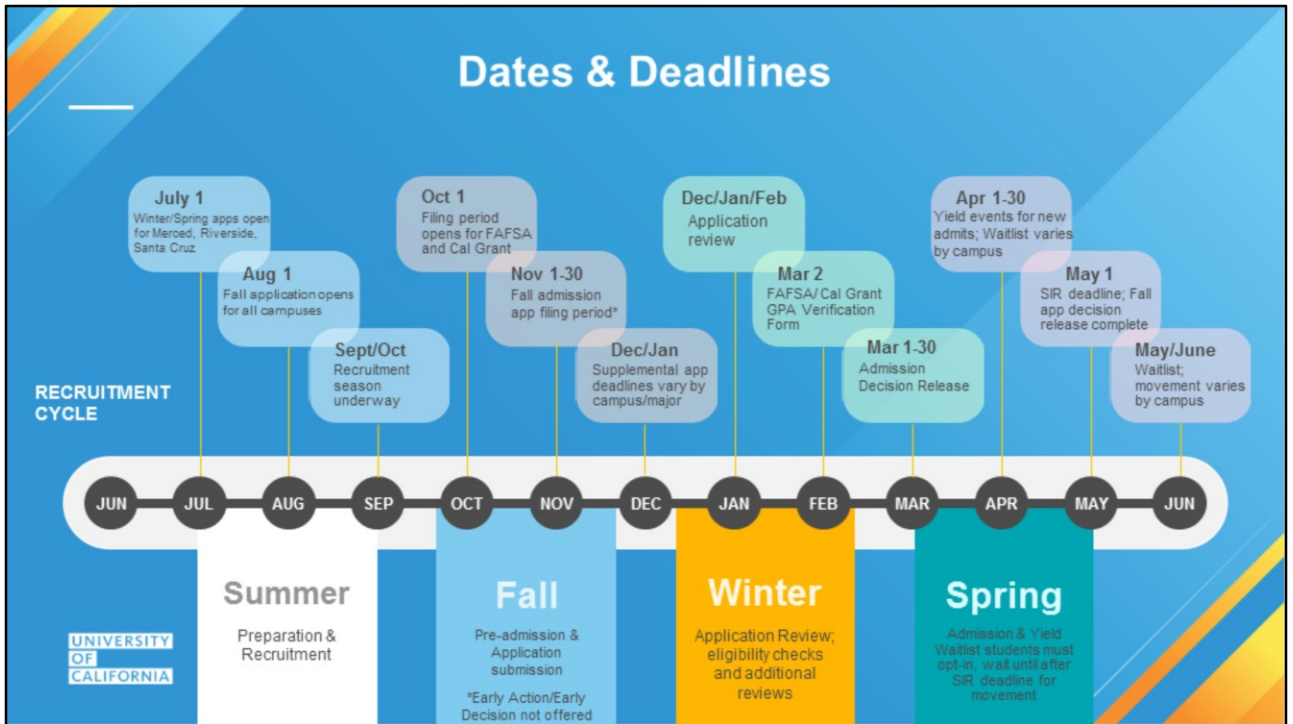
Dates & Deadlines

July 1
Winter/Spring apps open for Merced, Riverside, Santa Cruz

Aug 1
Fall application opens for all campuses

Sept/Oct
Recruitment season underway

Oct 1
Filing period opens for FAFSA and Cal Grant

Nov 1-30
Fall admission app filing period*

Dec/Jan
Supplemental app deadlines vary by campus/major

Dec/Jan/Feb
Application review

Mar 2
FAFSA/ Cal Grant GPA Verification Form

Mar 1-30
Admission Decision Release

Apr 1-30
Yield events for new admits; Waitlist varies by campus

May 1
SIR deadline; Fall app decision release complete

May/June
Waitlist; movement varies by campus

RECRUITMENT CYCLE

JUN JUL AUG SEP OCT NOV DEC JAN FEB MAR APR MAY JUN

Summer
Preparation & Recruitment

Fall
Pre-admission & Application submission

*Early Action/Early Decision not offered

Winter
Application Review; eligibility checks and additional reviews

Spring
Admission & Yield
Waitlist students must opt-in, wait until after SIR deadline for movement

UNIVERSITY OF CALIFORNIA